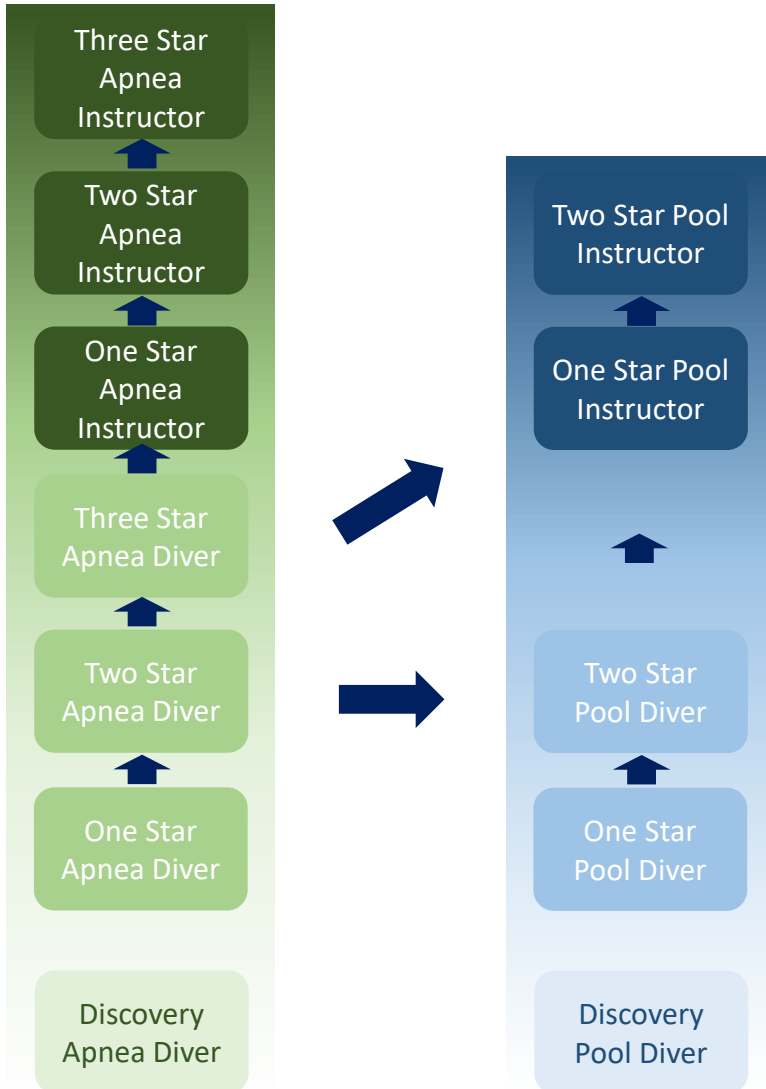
Three Star Apnea Instructor

Two Star Apnea Instructor

One Star Apnea Instructor

Three Star Apnea Diver

Two Star Apnea Diver

One Star Apnea Diver

Discovery Apnea Diver

Two Star Pool Instructor

One Star Pool Instructor

Two Star Pool Diver

One Star Pool Diver

Discovery Pool Diver